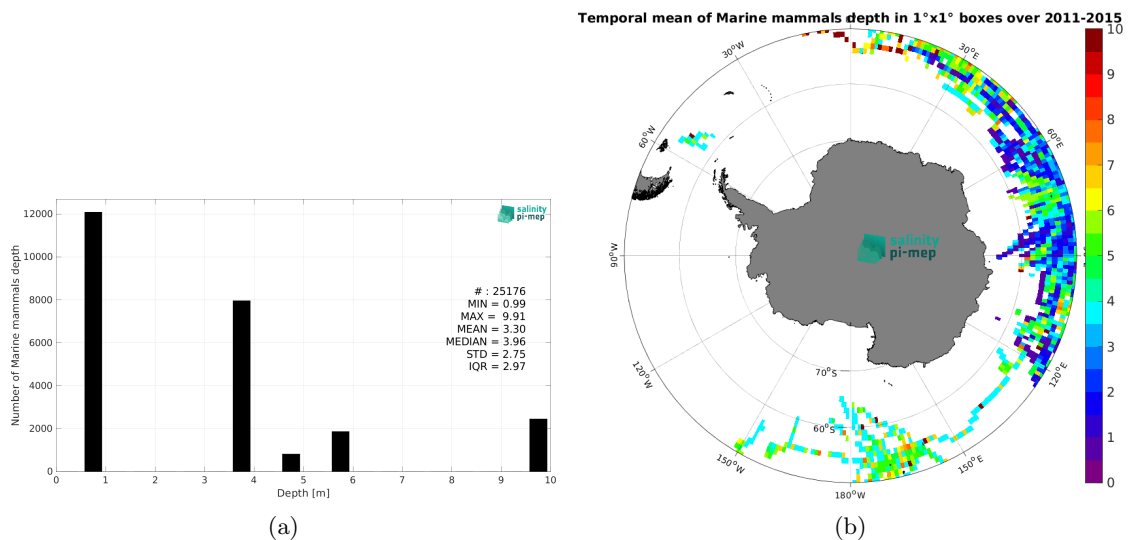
salinity pi-mep

# : 25176
MIN = 0.99
MAX = 9.91
MEAN = 3.30
MEDIAN = 3.96
STD = 2.75
IQR = 2.97

Number of Marine mammals depth

12000
10000
8000
6000
4000
2000
0

0 1 2 3 4 5 6 7 8 9 10

Depth [m]

(a)

Temporal mean of Marine mammals depth in 1°x1° boxes over 2011-2015

30°W
30°E
60°W
60°E
90°W
120°W
120°E
150°W
150°E
180°W
70°S
60°S

salinity pi-mep

10
9
8
7
6
5
4
3
2
1
0

(b)